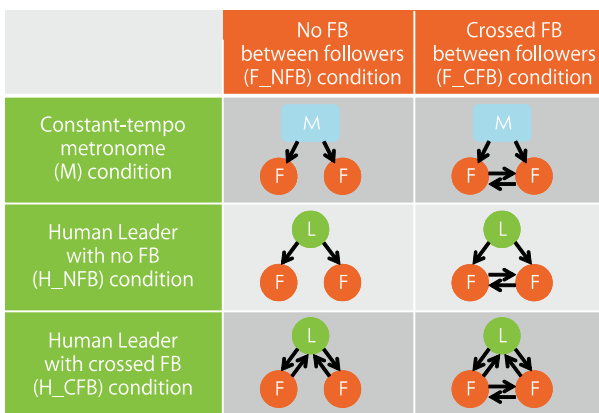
| | No FB between followers (F_NFB) condition | Crossed FB between followers (F_CFB) condition |
|---|---|---|
| Constant-tempo metronome (M) condition | M F F | M F F |
| Human Leader with no FB (H_NFB) condition | L F F | L F F |
| Human Leader with crossed FB (H_CFB) condition | L F F | L F F |